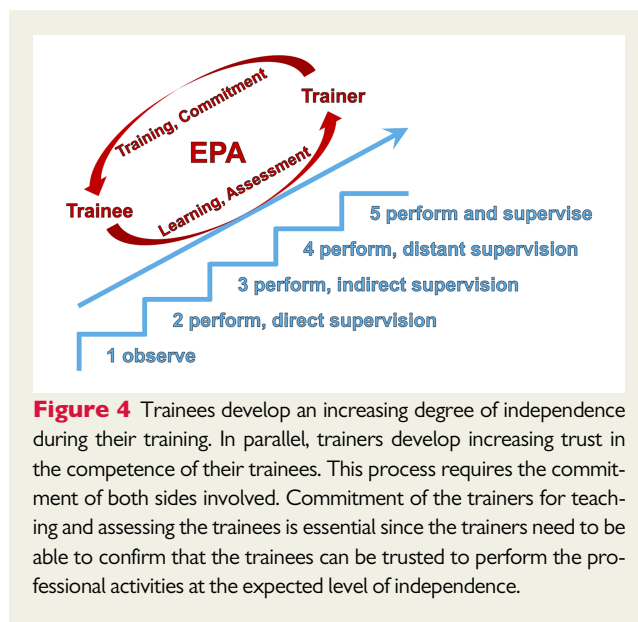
Training, Commitment
Trainer
EPA
Learning, Assessment
Trainee
5 perform and supervise
4 perform, distant supervision
3 perform, indirect supervision
2 perform, direct supervision
1 observe

**Figure 4** Trainees develop an increasing degree of independence during their training. In parallel, trainers develop increasing trust in the competence of their trainees. This process requires the commitment of both sides involved. Commitment of the trainers for teaching and assessing the trainees is essential since the trainers need to be able to confirm that the trainees can be trusted to perform the professional activities at the expected level of independence.